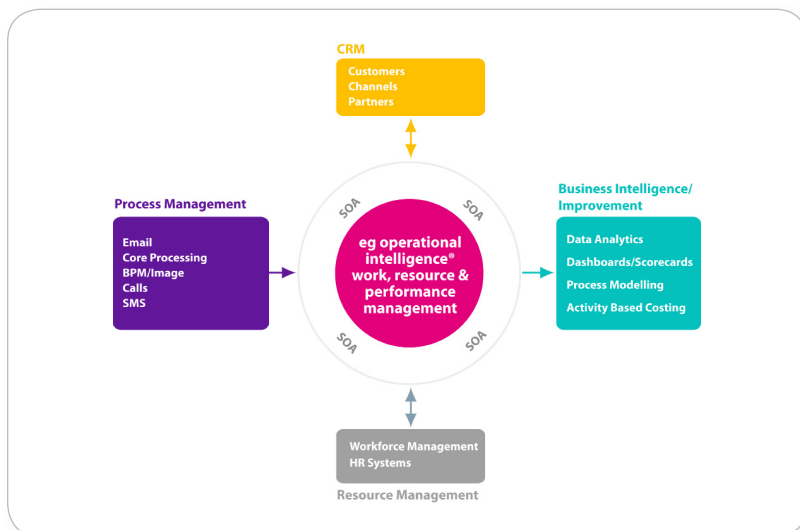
CRM
Customers
Channels
Partners

Process Management
Email
Core Processing
BPM/Image
Calls
SMS

SOA
SOA
eg operational intelligence® work, resource & performance management
SOA
SOA

Business Intelligence/ Improvement
Data Analytics
Dashboards/Scorecards
Process Modelling
Activity Based Costing

Workforce Management
HR Systems
Resource Management